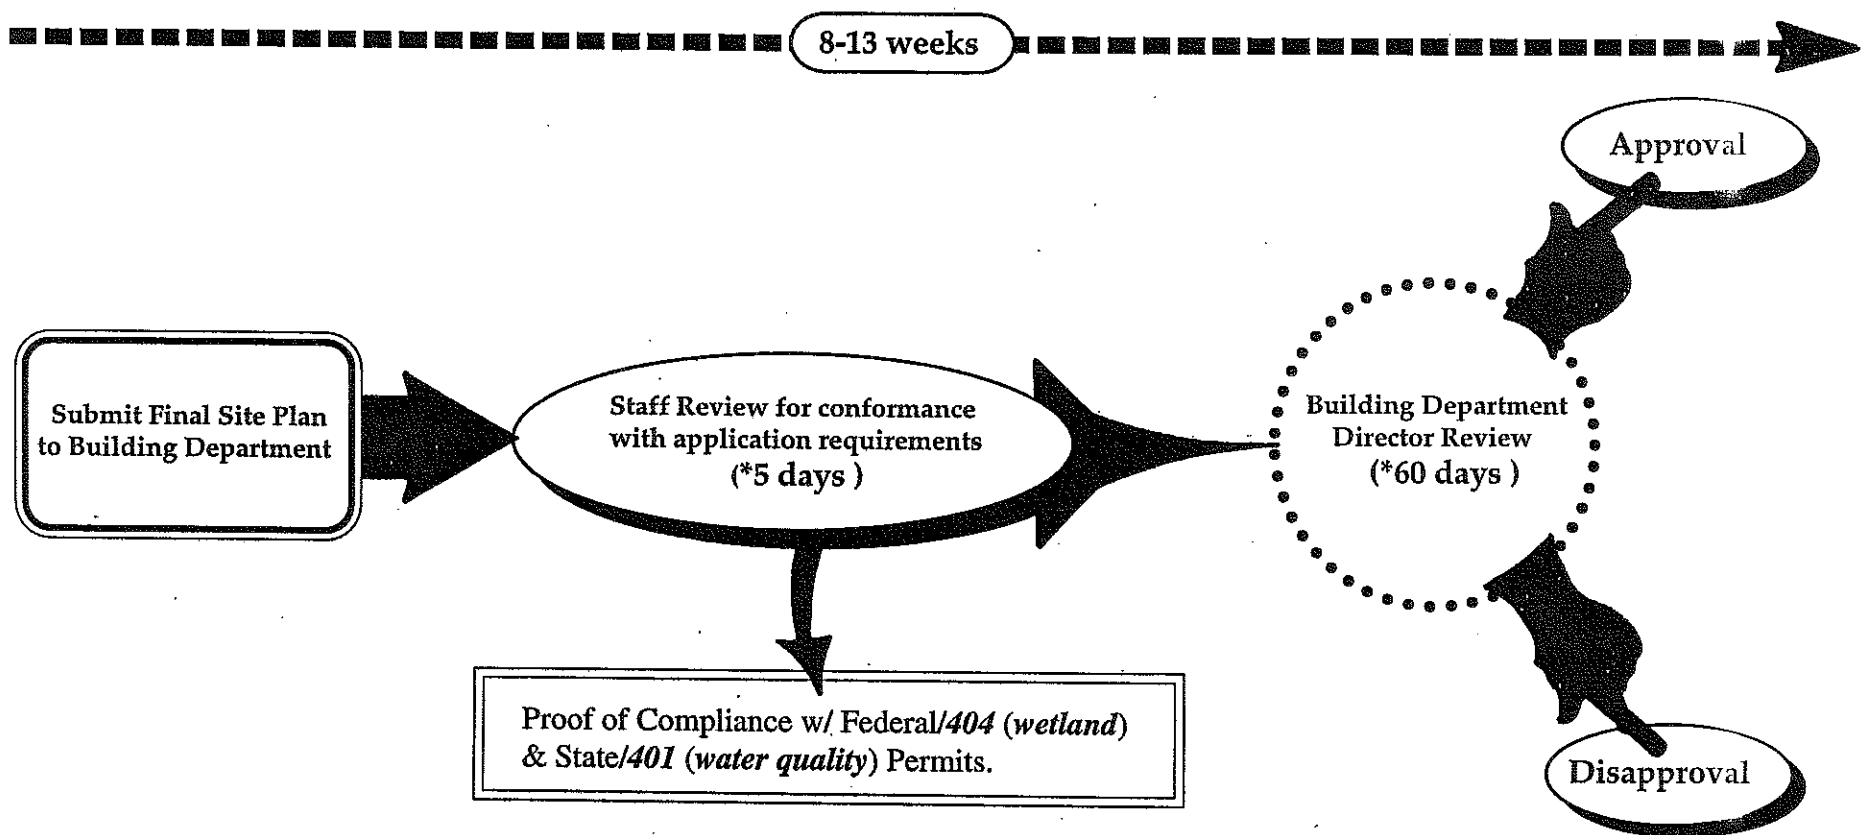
8-13 weeks

Approval

Submit Final Site Plan to Building Department

Staff Review for conformance with application requirements (*5 days )

Building Department Director Review (*60 days )

Proof of Compliance w/ Federal/*404* (*wetland*) & State/*401* (*water quality*) Permits.

Disapproval